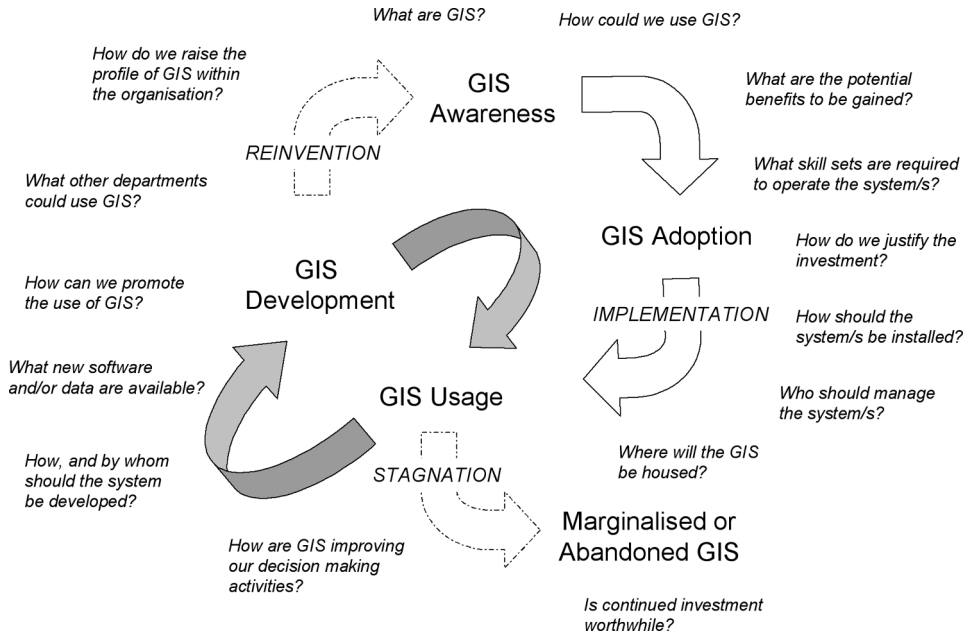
What are GIS?

How could we use GIS?

How do we raise the profile of GIS within the organisation?

GIS Awareness

What are the potential benefits to be gained?

REINVENTION

What skill sets are required to operate the system/s?

What other departments could use GIS?

GIS Adoption

How do we justify the investment?

How can we promote the use of GIS?

GIS Development

IMPLEMENTATION

How should the system/s be installed?

What new software and/or data are available?

GIS Usage

Who should manage the system/s?

How, and by whom should the system be developed?

STAGNATION

Where will the GIS be housed?

Marginalised or Abandoned GIS

How are GIS improving our decision making activities?

Is continued investment worthwhile?